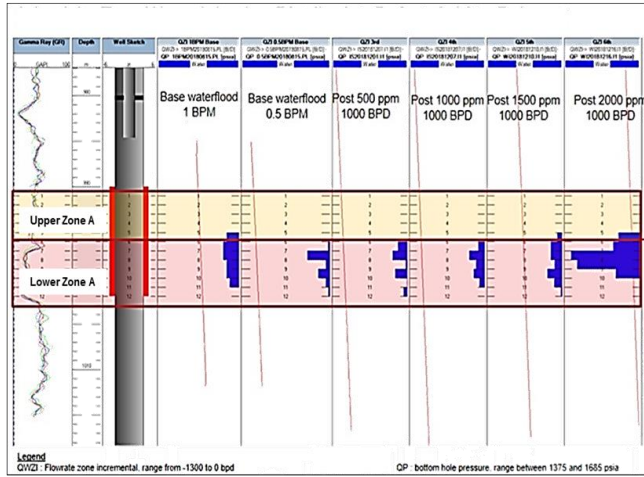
Gamma Ray (GR)

Depth

Well Sketch

Q/3 1BPM Base

Q/3 0.5BPM Base

Q/3 3rd

Q/3 4th

Q/3 5th

Q/3 6th

GAPI 0 100

Base waterflood 1 BPM

Base waterflood 0.5 BPM

Post 500 ppm 1000 BPD

Post 1000 ppm 1000 BPD

Post 1500 ppm 1000 BPD

Post 2000 ppm 1000 BPD

Upper Zone A

Lower Zone A

1
2
3
4
5
6
7
8
9
10
11
12

Legend
QWZI : Flowrate zone incremental. range from -1300 to 0 bpd

QP : bottom hole pressure. range between 1375 and 1685 psia